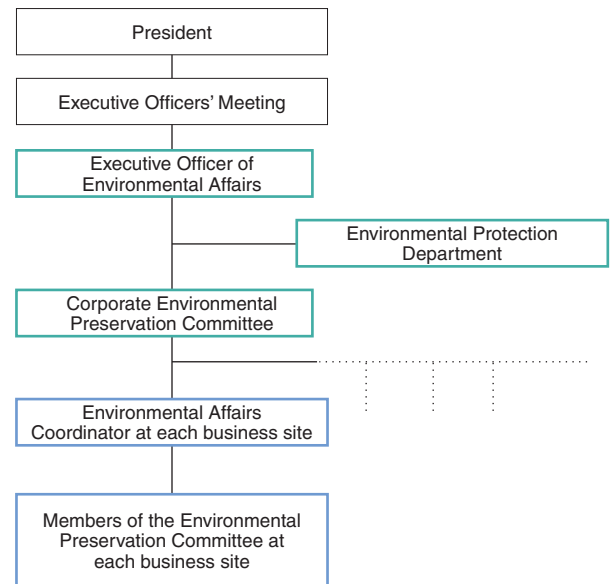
President

Executive Officers' Meeting

Executive Officer of Environmental Affairs

Environmental Protection Department

Corporate Environmental Preservation Committee

Environmental Affairs Coordinator at each business site

Members of the Environmental Preservation Committee at each business site